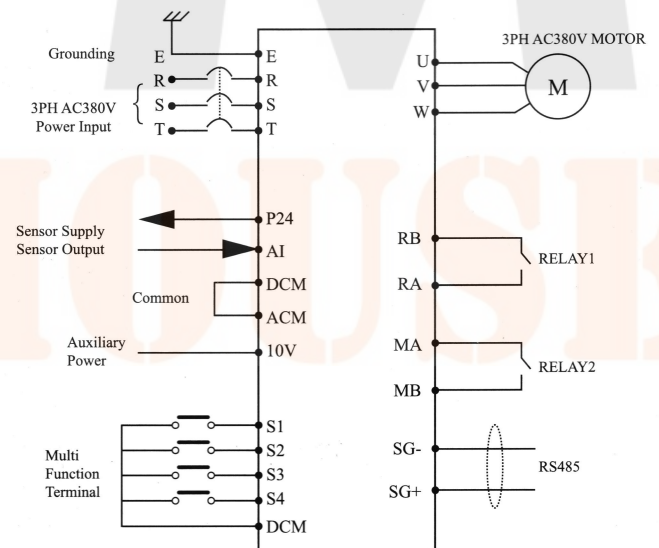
Grounding
E
E
R
R
S
S
T
T
3PH AC380V
Power Input
3PH AC380V MOTOR
U
V
W
M
Sensor Supply
Sensor Output
P24
AI
Common
DCM
ACM
Auxiliary
Power
10V
RB
RA
RELAY1
MA
MB
RELAY2
Multi
Function
Terminal
S1
S2
S3
S4
DCM
SG-
SG+
RS485